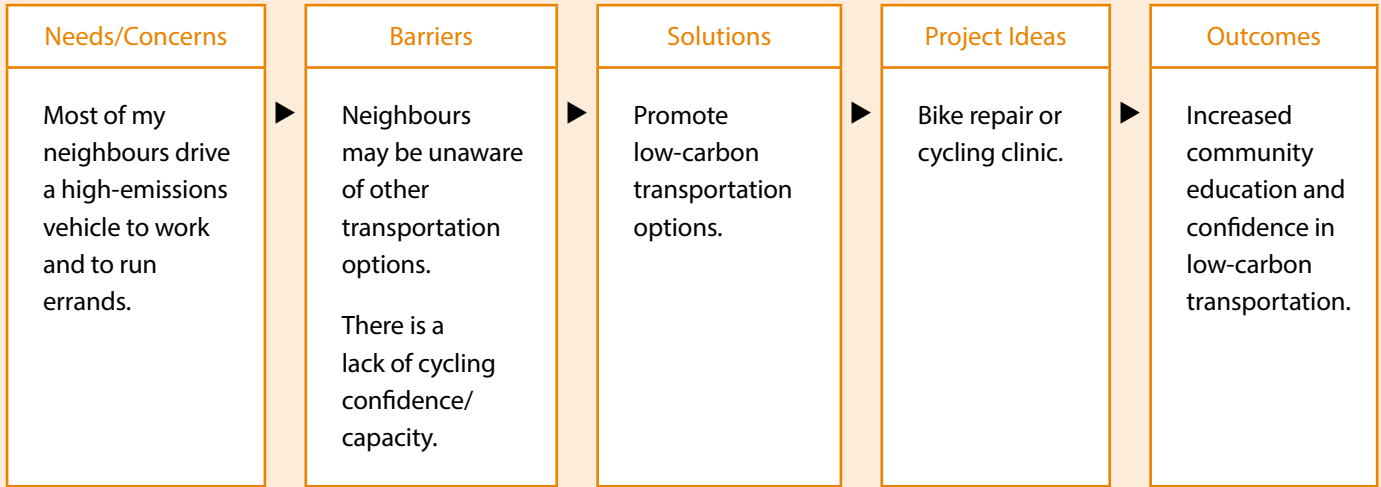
Needs/Concerns

Most of my neighbours drive a high-emissions vehicle to work and to run errands.

Barriers

Neighbours may be unaware of other transportation options.

There is a lack of cycling confidence/ capacity.

Solutions

Promote low-carbon transportation options.

Project Ideas

Bike repair or cycling clinic.

Outcomes

Increased community education and confidence in low-carbon transportation.